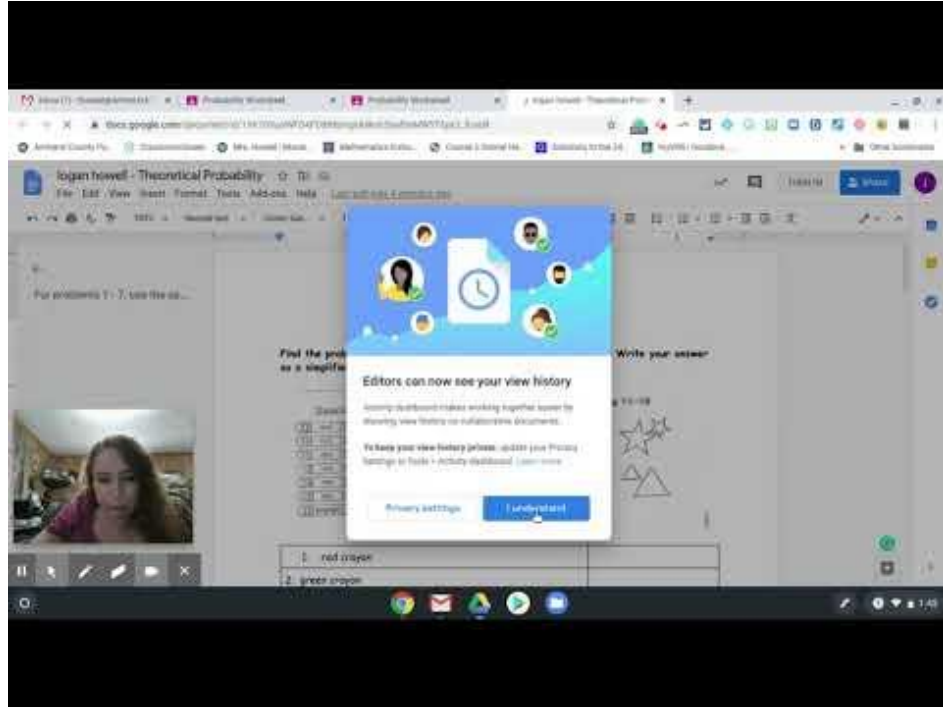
Inbox (1) - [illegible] | Probability Worksheet | Probability Worksheet | logan howell - Theoretical Prob...

docs.google.com/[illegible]

Amherst County Pu... | Classroom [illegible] | Mrs. Howell | Mathematics Extra... | Course 2 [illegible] | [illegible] | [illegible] | Other bookmarks

logan howell - Theoretical Probability

File Edit View Insert Format Tools Add-ons Help Last edit was 4 minutes ago

Share

For problems 1 - 7, use the ca...

Find the prob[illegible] Write your answer as a simplifie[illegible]

Editors can now see your view history

Activity dashboard makes working together easier by showing view history on collaborative documents.

To keep your view history private, update your Privacy settings in Tools > Activity dashboard. Learn more

Privacy settings

I understand

1. red crayon

2. green crayon